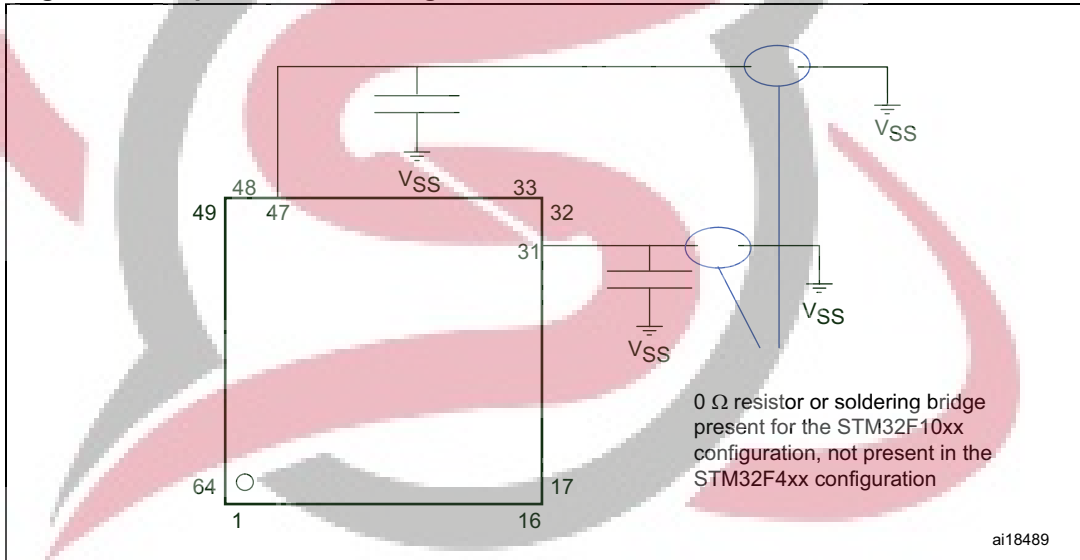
$V_{SS}$

$V_{SS}$

48

33

49

47

32

31

$V_{SS}$

$V_{SS}$

0 Ω resistor or soldering bridge present for the STM32F10xx configuration, not present in the STM32F4xx configuration

64

17

1

16

ai18489